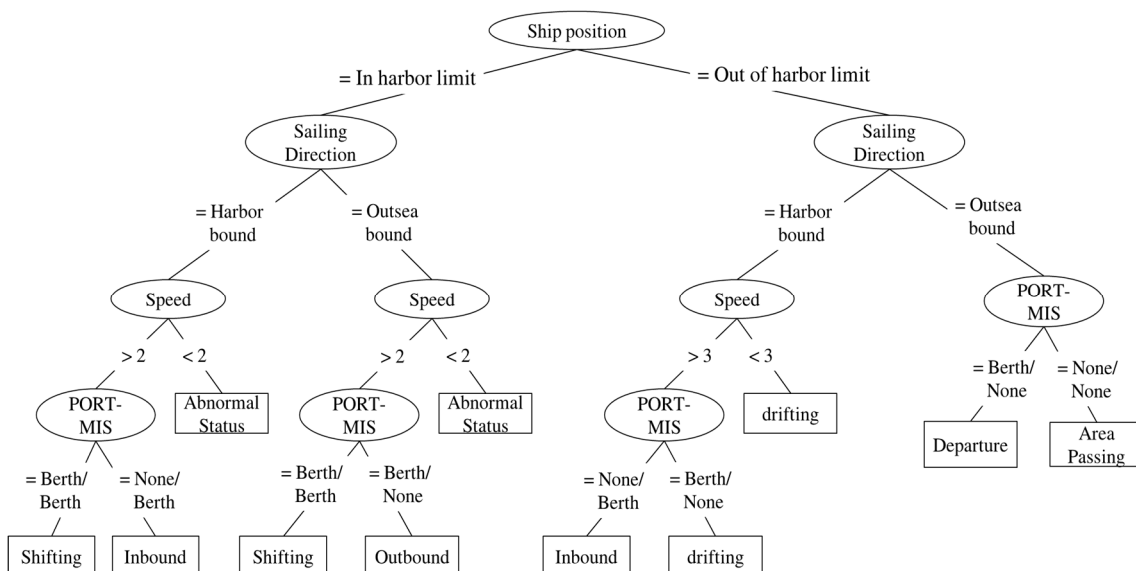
Ship position

= In harbor limit

= Out of harbor limit

Sailing Direction

= Harbor bound

= Outsea bound

Speed

> 2

< 2

PORT-MIS

Abnormal Status

= Berth/ Berth

= None/ Berth

Shifting

Inbound

Speed

> 2

< 2

PORT-MIS

Abnormal Status

= Berth/ Berth

= Berth/ None

Shifting

Outbound

Sailing Direction

= Harbor bound

= Outsea bound

Speed

> 3

< 3

PORT-MIS

drifting

= None/ Berth

= Berth/ None

Inbound

drifting

PORT-MIS

= Berth/ None

= None/ None

Departure

Area Passing